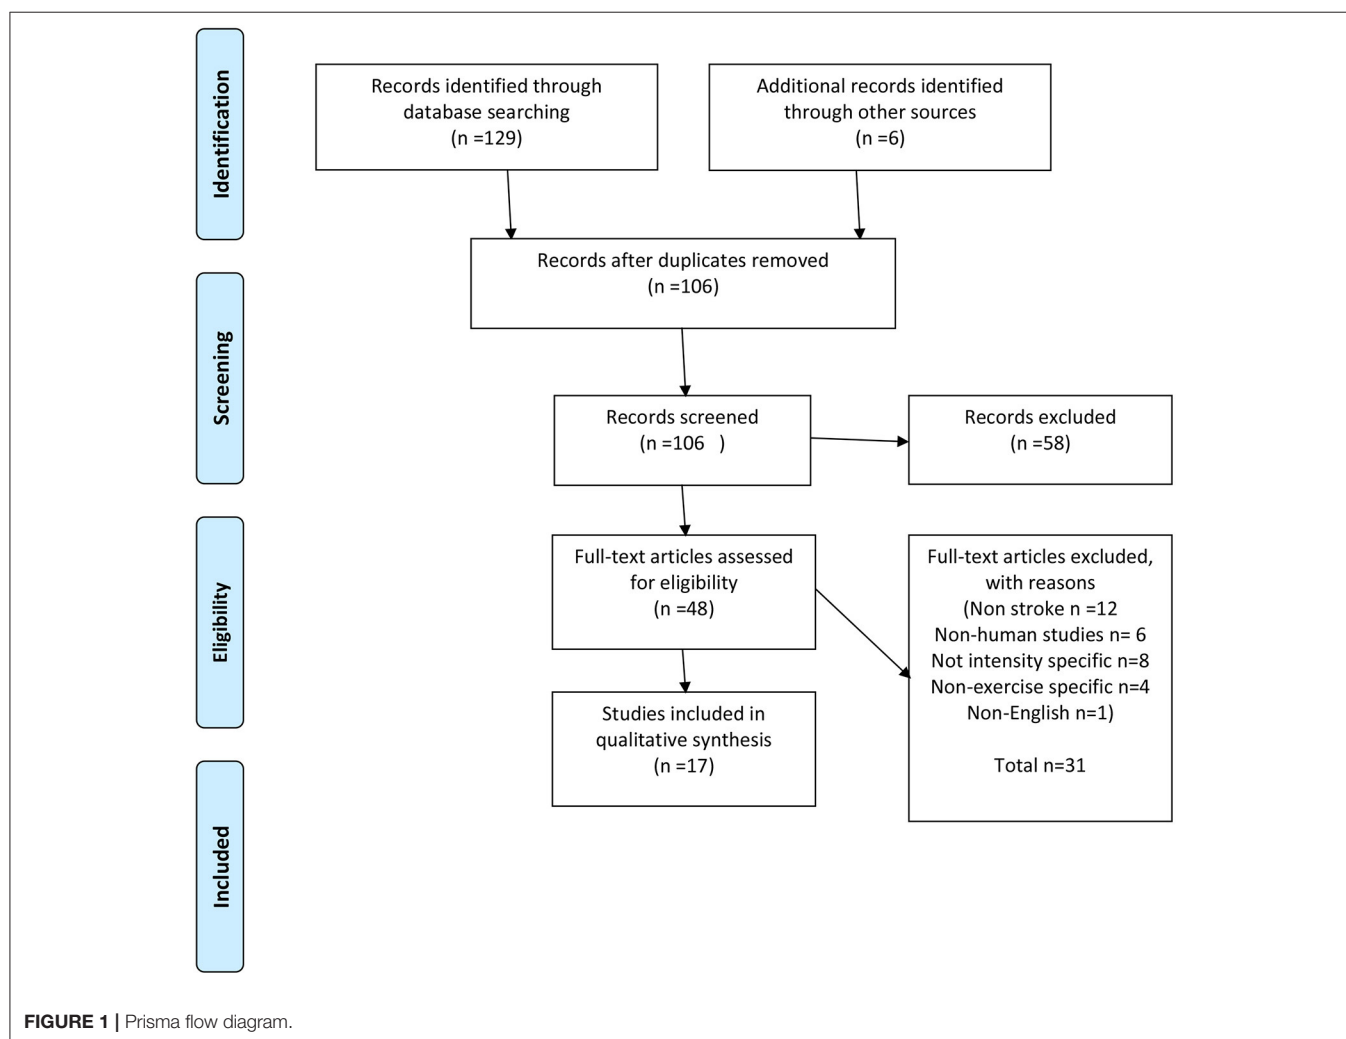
Identification

Records identified through database searching (n =129)

Additional records identified through other sources (n =6)

Records after duplicates removed (n =106)

Screening

Records screened (n =106 )

Records excluded (n =58)

Eligibility

Full-text articles assessed for eligibility (n =48)

Full-text articles excluded, with reasons (Non stroke n =12 Non-human studies n= 6 Not intensity specific n=8 Non-exercise specific n=4 Non-English n=1)

Total n=31

Studies included in qualitative synthesis (n =17)

Included

**FIGURE 1 |** Prisma flow diagram.